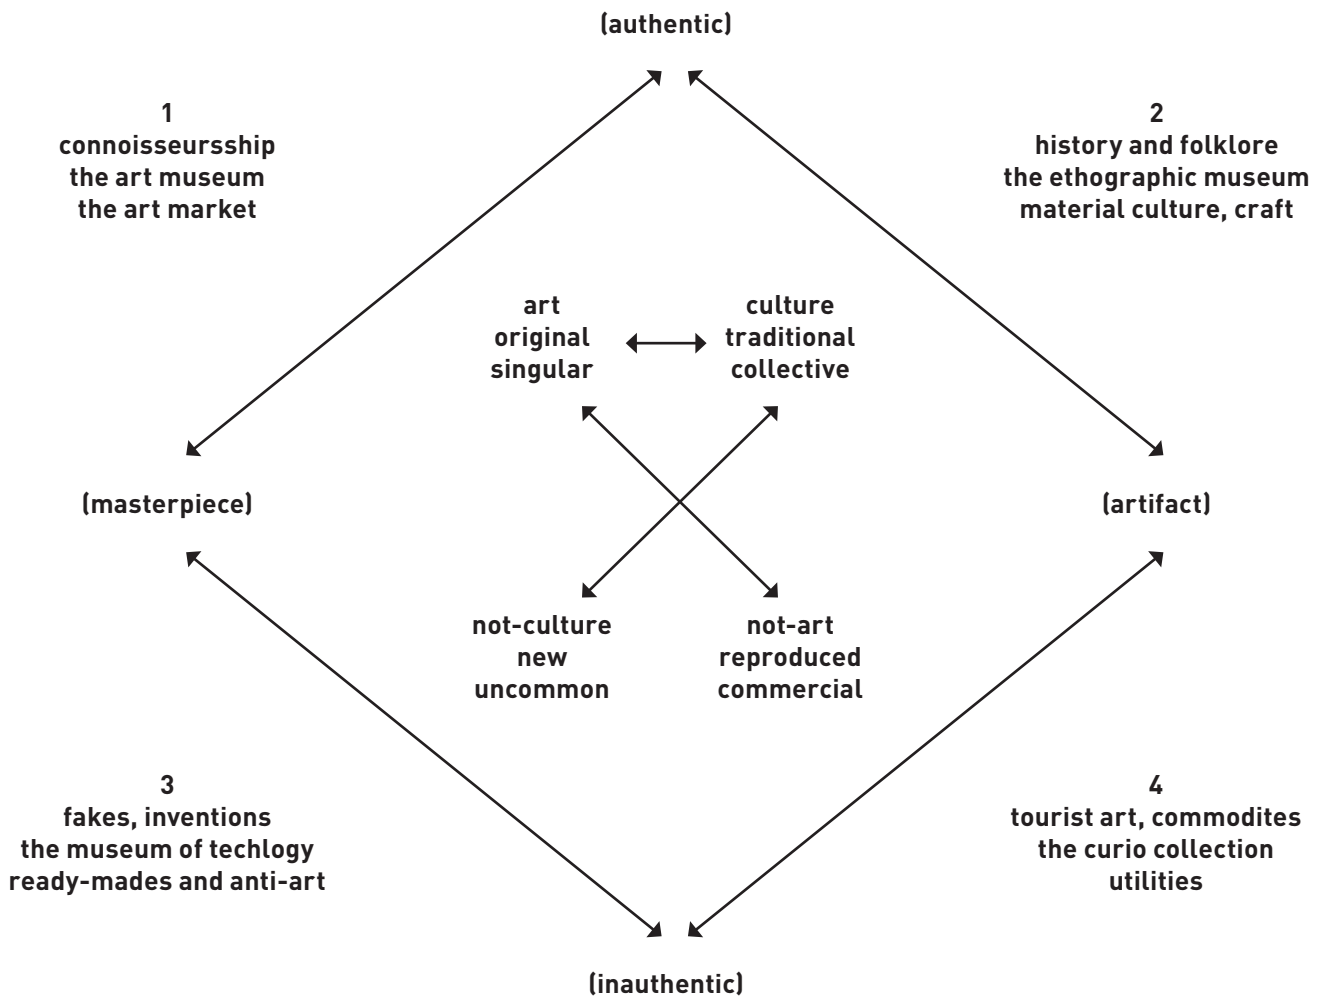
(authentic)

1
connoisseurship
the art museum
the art market

2
history and folklore
the ethographic museum
material culture, craft

art
original
singular

culture
traditional
collective

(masterpiece)

(artifact)

not-culture
new
uncommon

not-art
reproduced
commercial

3
fakes, inventions
the museum of techlogy
ready-mades and anti-art

4
tourist art, commodites
the curio collection
utilities

(inauthentic)